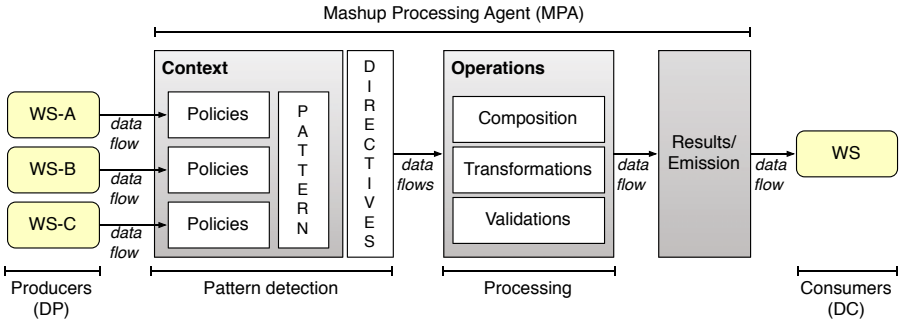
Mashup Processing Agent (MPA)

WS-A

data flow

WS-B

data flow

WS-C

data flow

Context

Policies

Policies

Policies

PATTERN

DIRECTIVES

data flows

Operations

Composition

Transformations

Validations

data flow

Results/ Emission

data flow

WS

Producers (DP)

Pattern detection

Processing

Consumers (DC)